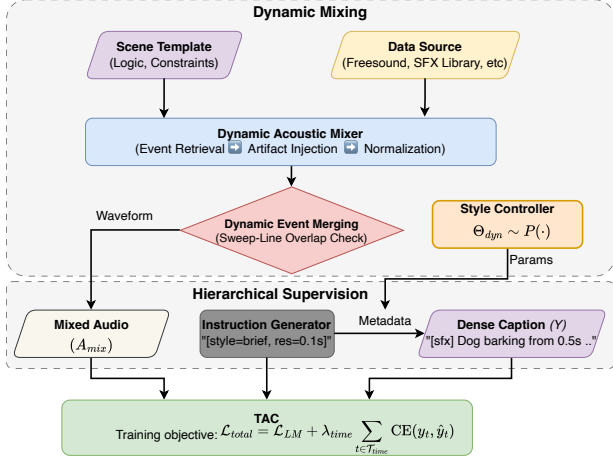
Dynamic Mixing

Scene Template
(Logic, Constraints)

Data Source
(Freesound, SFX Library, etc)

Dynamic Acoustic Mixer
(Event Retrieval ➡ Artifact Injection ➡ Normalization)

Waveform

Dynamic Event Merging
(Sweep-Line Overlap Check)

Style Controller
$\Theta_{dyn} \sim P(\cdot)$

Params

Hierarchical Supervision

Mixed Audio
$(A_{mix})$

Instruction Generator
"[style=brief, res=0.1s]"

Metadata

Dense Caption $(Y)$
"[sfx] Dog barking from 0.5s .."

TAC
Training objective: $\mathcal{L}_{total} = \mathcal{L}_{LM} + \lambda_{time} \sum_{t \in \mathcal{T}_{time}} \mathrm{CE}(y_t, \hat{y}_t)$